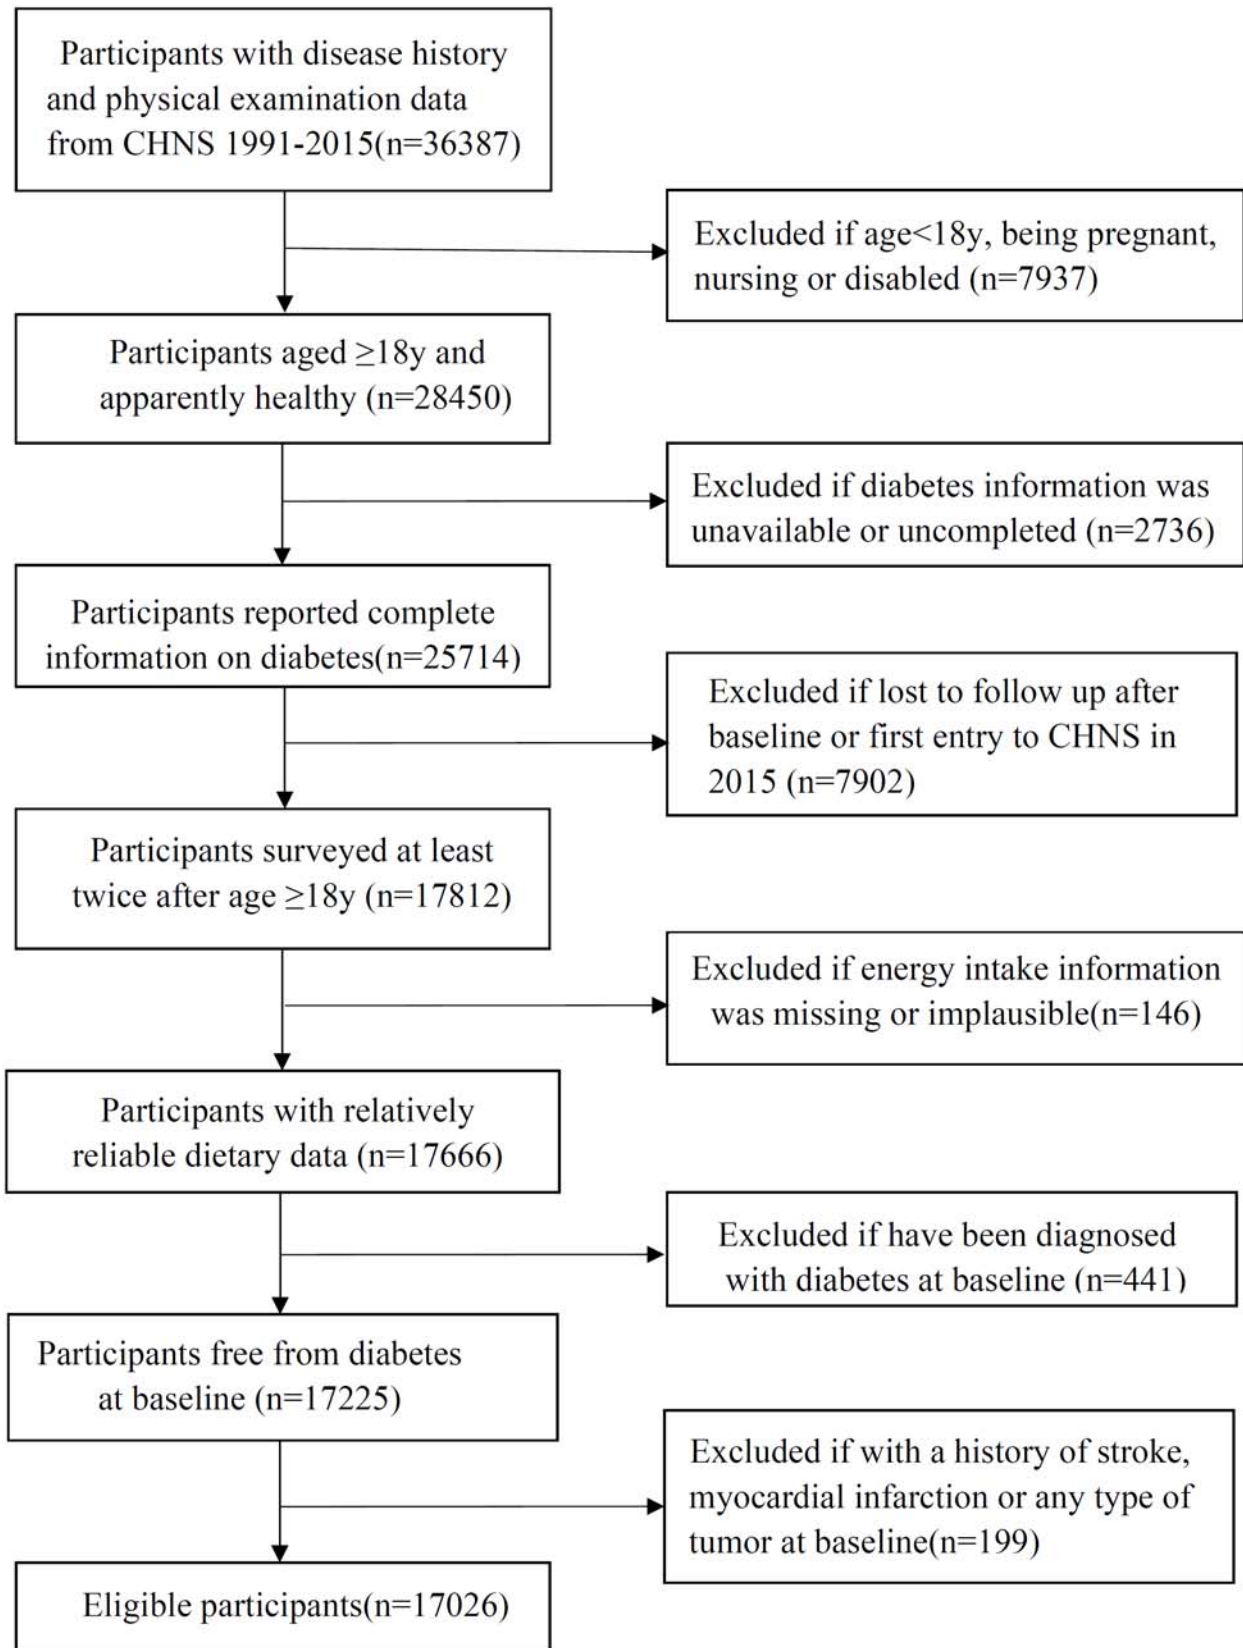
Participants with disease history and physical examination data from CHNS 1991-2015(n=36387)

Excluded if age<18y, being pregnant, nursing or disabled (n=7937)

Participants aged ≥18y and apparently healthy (n=28450)

Excluded if diabetes information was unavailable or uncompleted (n=2736)

Participants reported complete information on diabetes(n=25714)

Excluded if lost to follow up after baseline or first entry to CHNS in 2015 (n=7902)

Participants surveyed at least twice after age ≥18y (n=17812)

Excluded if energy intake information was missing or implausible(n=146)

Participants with relatively reliable dietary data (n=17666)

Excluded if have been diagnosed with diabetes at baseline (n=441)

Participants free from diabetes at baseline (n=17225)

Excluded if with a history of stroke, myocardial infarction or any type of tumor at baseline(n=199)

Eligible participants(n=17026)